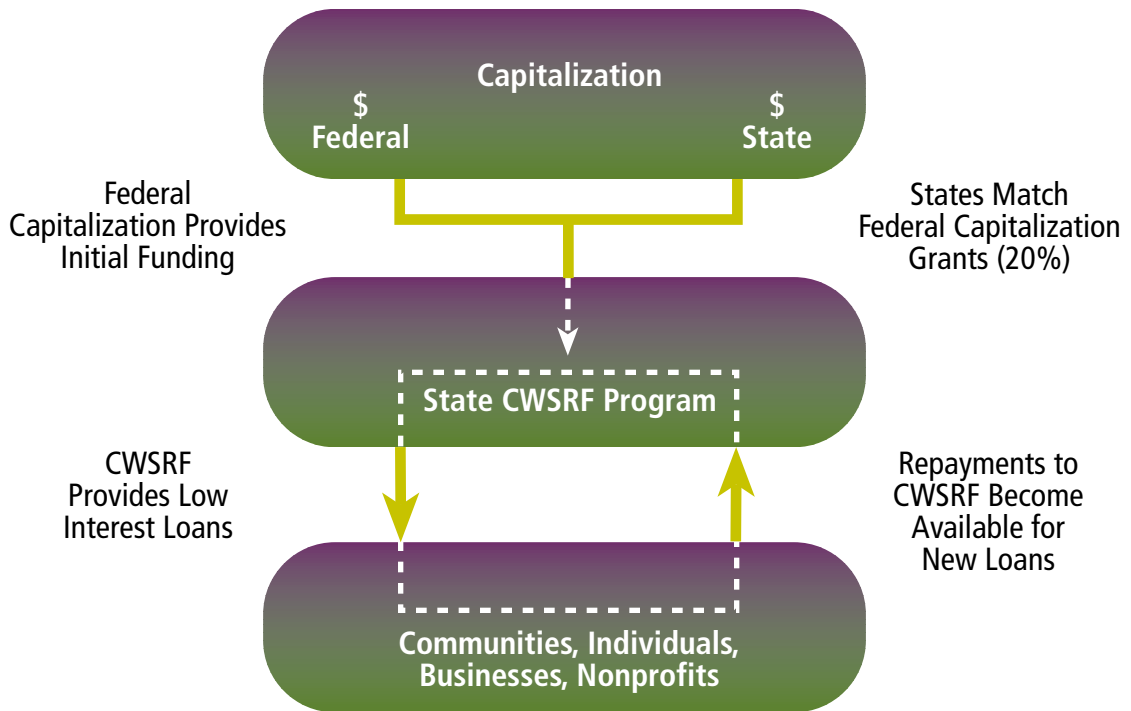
Capitalization

$
Federal

$
State

Federal Capitalization Provides Initial Funding

States Match Federal Capitalization Grants (20%)

State CWSRF Program

CWSRF Provides Low Interest Loans

Repayments to CWSRF Become Available for New Loans

Communities, Individuals, Businesses, Nonprofits